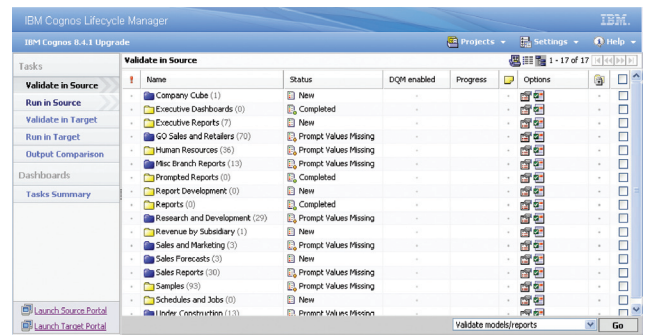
IBM Cognos Lifecycle Manager

IBM.

IBM Cognos 8.4.1 Upgrade

Projects Settings Help

Tasks

Validate in Source
Run in Source
Validate in Target
Run in Target
Output Comparison

Dashboards

Tasks Summary

Launch Source Portal
Launch Target Portal

Validate in Source

1 - 17 of 17

| ! | Name | Status | DQM enabled | Progress | | Options | | |
|---|---|---|---|---|---|---|---|---|
| - | Company Cube (1) | New | - | | - | | - | |
| - | Executive Dashboards (0) | Completed | - | | - | | - | |
| - | Executive Reports (7) | New | - | | - | | - | |
| - | GO Sales and Retailers (70) | Prompt Values Missing | - | | - | | - | |
| - | Human Resources (36) | Prompt Values Missing | - | | - | | - | |
| - | Misc Branch Reports (13) | Prompt Values Missing | - | | - | | - | |
| - | Prompted Reports (0) | Completed | - | | - | | - | |
| - | Report Development (0) | New | - | | - | | - | |
| - | Reports (0) | Completed | - | | - | | - | |
| - | Research and Development (29) | Prompt Values Missing | - | | - | | - | |
| - | Revenue by Subsidiary (1) | New | - | | - | | - | |
| - | Sales and Marketing (3) | Prompt Values Missing | - | | - | | - | |
| - | Sales Forecasts (3) | New | - | | - | | - | |
| - | Sales Reports (30) | Prompt Values Missing | - | | - | | - | |
| - | Samples (93) | Prompt Values Missing | - | | - | | - | |
| - | Schedules and Jobs (0) | New | - | | - | | - | |
| - | Under Construction (13) | Prompt Values Missing | - | | - | | - | |

Validate models/reports
Go